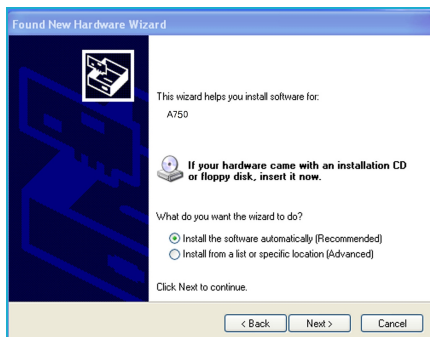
Found New Hardware Wizard

This wizard helps you install software for:

A750

If your hardware came with an installation CD or floppy disk, insert it now.

What do you want the wizard to do?

Install the software automatically (Recommended)

Install from a list or specific location (Advanced)

Click Next to continue.

< Back Next > Cancel